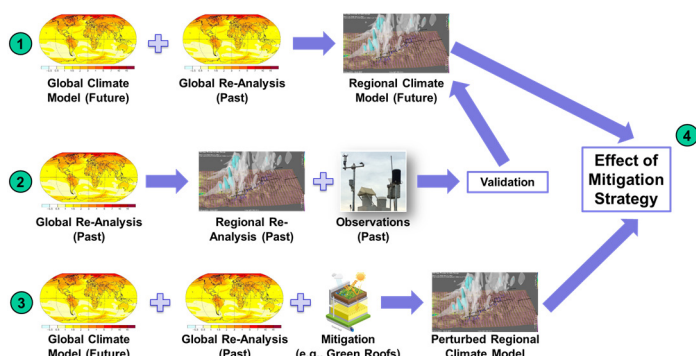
1

Global Climate Model (Future)

Global Re-Analysis (Past)

Regional Climate Model (Future)

4

Effect of Mitigation Strategy

2

Global Re-Analysis (Past)

Regional Re-Analysis (Past)

Observations (Past)

Validation

3

Global Climate Model (Future)

Global Re-Analysis (Past)

Mitigation (e.g., Green Roofs)

Perturbed Regional Climate Model